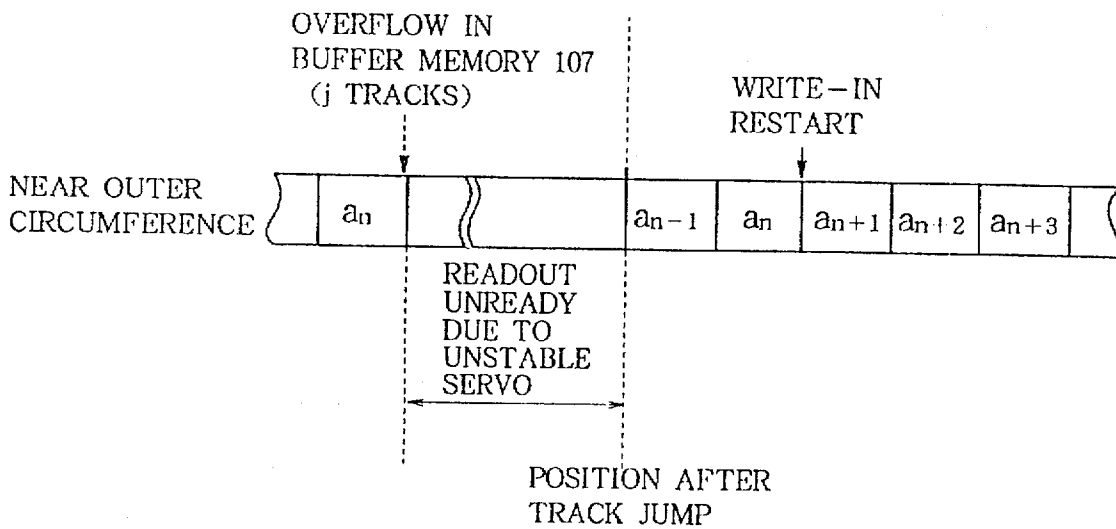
OVERFLOW IN BUFFER MEMORY 107 (j TRACKS)

WRITE-IN RESTART

NEAR OUTER CIRCUMFERENCE

$a_n$

$a_{n-1}$ $a_n$ $a_{n+1}$ $a_{n+2}$ $a_{n+3}$

READOUT UNREADY DUE TO UNSTABLE SERVO

POSITION AFTER TRACK JUMP